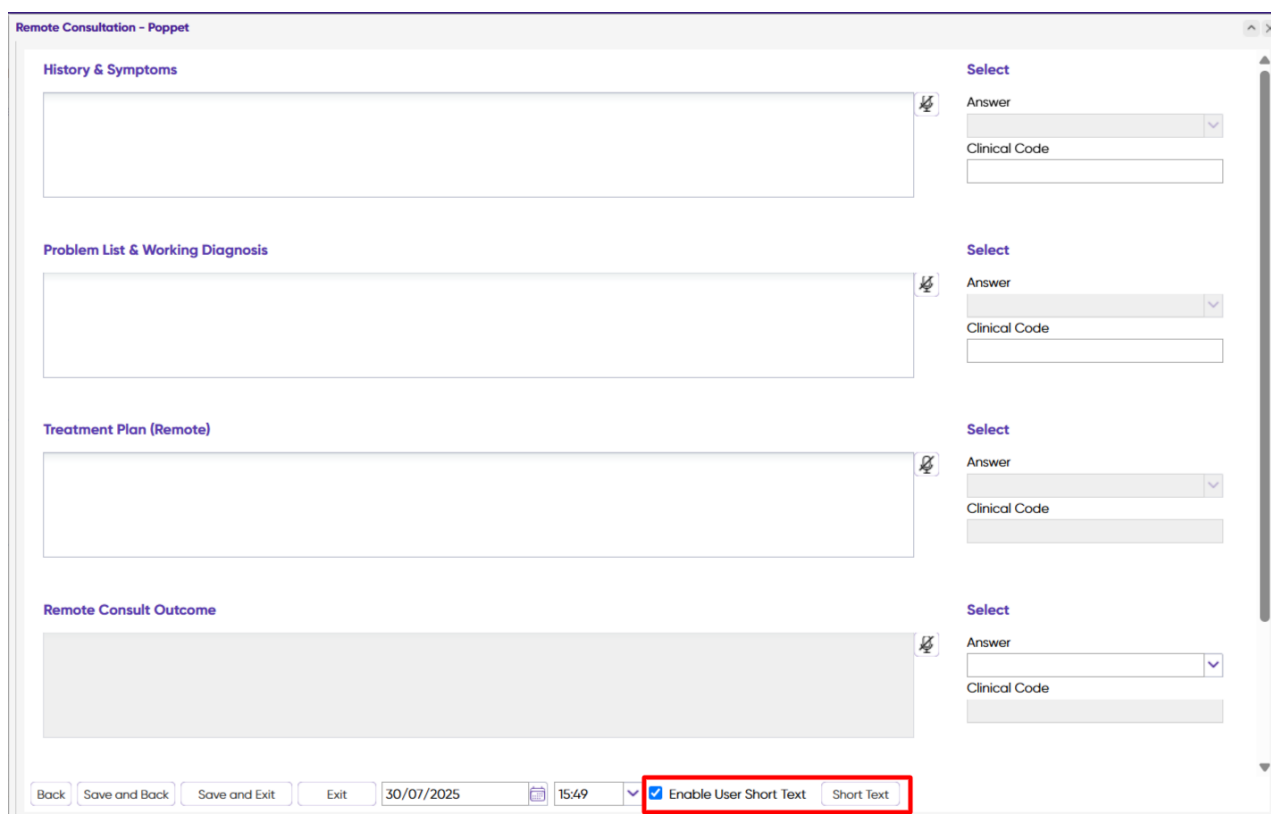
Remote Consultation - Poppet

History & Symptoms

Select

Answer

Clinical Code

Problem List & Working Diagnosis

Select

Answer

Clinical Code

Treatment Plan (Remote)

Select

Answer

Clinical Code

Remote Consult Outcome

Select

Answer

Clinical Code

Back | Save and Back | Save and Exit | Exit | 30/07/2025 | 15:49 | Enable User Short Text | Short Text